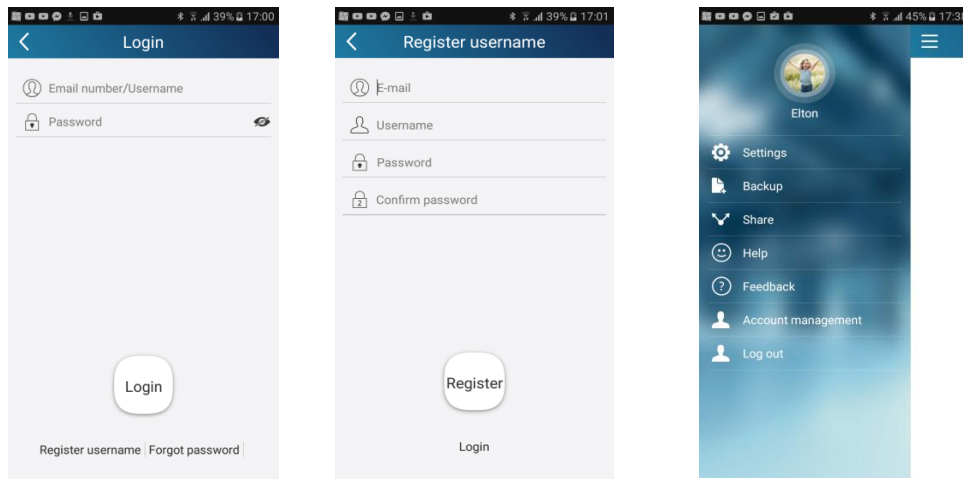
39% 17:00

Login

Email number/Username

Password

Login

Register username | Forgot password

39% 17:01

Register username

E-mail

Username

Password

Confirm password

Register

Login

45% 17:3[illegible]

Elton

Settings

Backup

Share

Help

Feedback

Account management

Log out